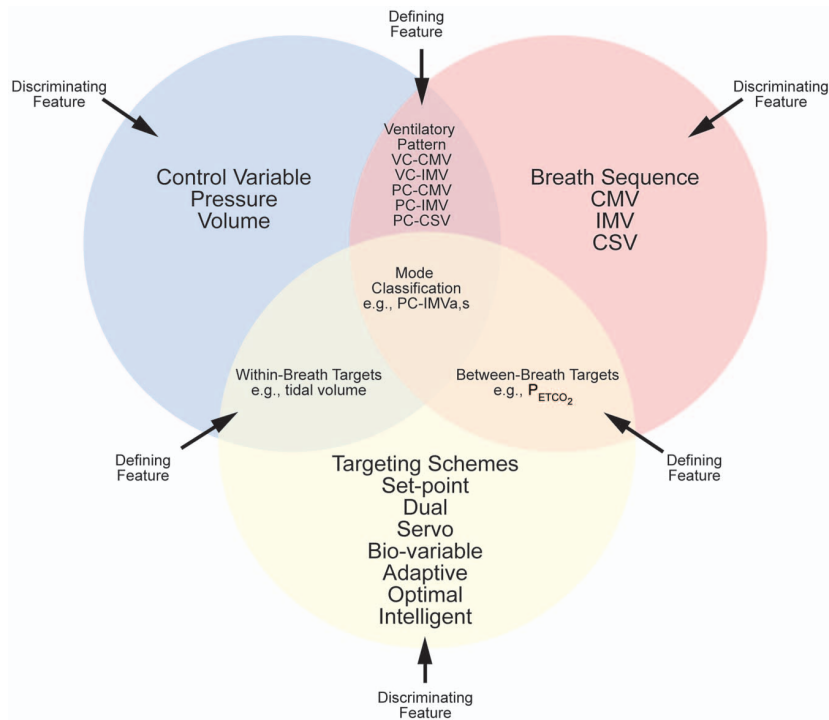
Defining Feature

Discriminating Feature

Discriminating Feature

Ventilatory Pattern
VC-CMV
VC-IMV
PC-CMV
PC-IMV
PC-CSV

Control Variable
Pressure
Volume

Breath Sequence
CMV
IMV
CSV

Mode Classification
e.g., PC-IMVa,s

Within-Breath Targets
e.g., tidal volume

Between-Breath Targets
e.g., $P_{ETCO_2}$

Defining Feature

Defining Feature

Targeting Schemes
Set-point
Dual
Servo
Bio-variable
Adaptive
Optimal
Intelligent

Discriminating Feature